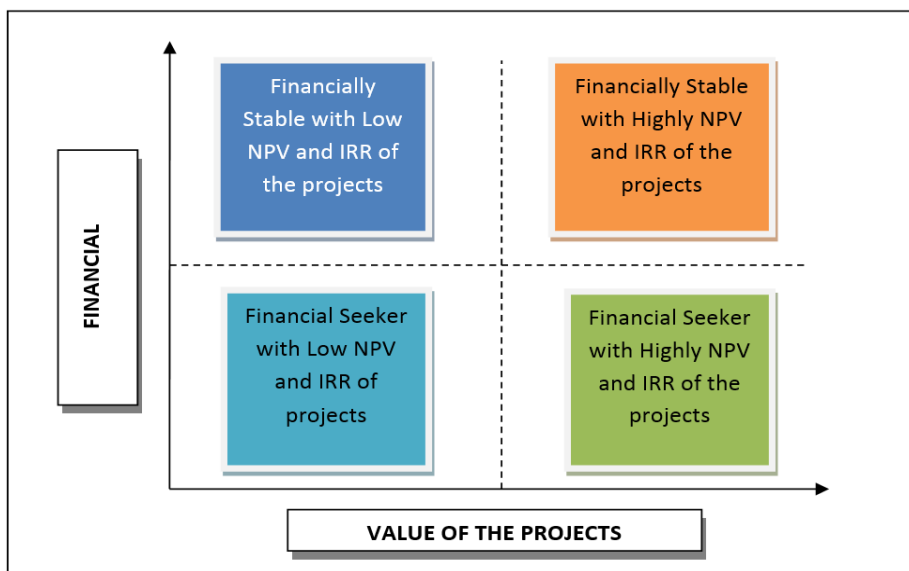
FINANCIAL

Financially Stable with Low NPV and IRR of the projects

Financially Stable with Highly NPV and IRR of the projects

Financial Seeker with Low NPV and IRR of projects

Financial Seeker with Highly NPV and IRR of the projects

VALUE OF THE PROJECTS